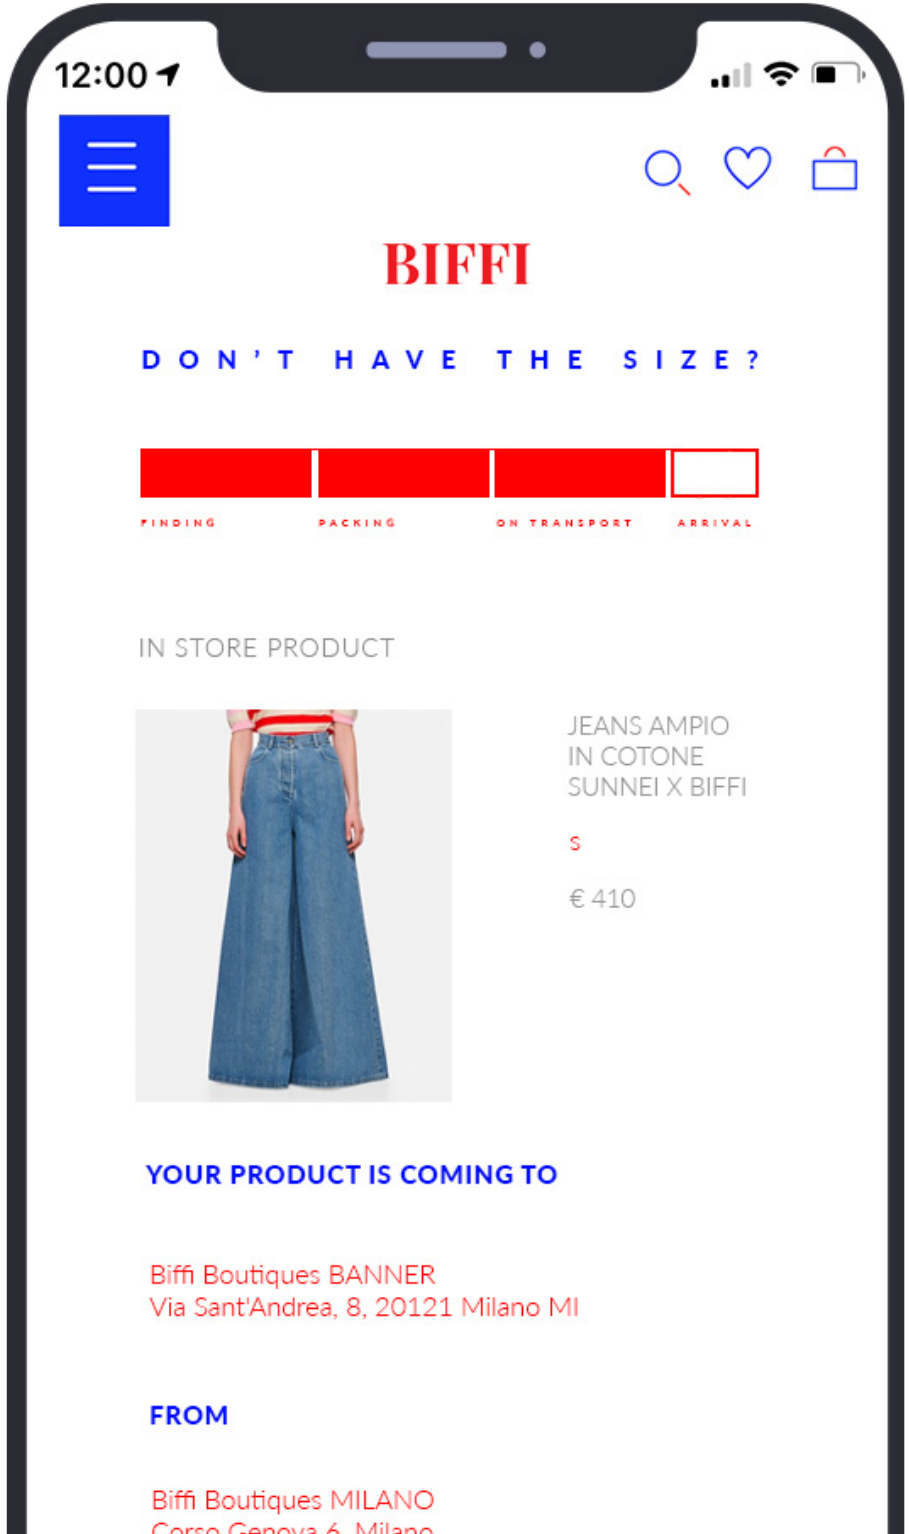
12:00

BIFFI

DON'T HAVE THE SIZE?

FINDING PACKING ON TRANSPORT ARRIVAL

IN STORE PRODUCT

JEANS AMPIO IN COTONE SUNNEI X BIFFI

S

€ 410

YOUR PRODUCT IS COMING TO

Biffi Boutiques BANNER
Via Sant'Andrea, 8, 20121 Milano MI

FROM

Biffi Boutiques MILANO
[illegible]